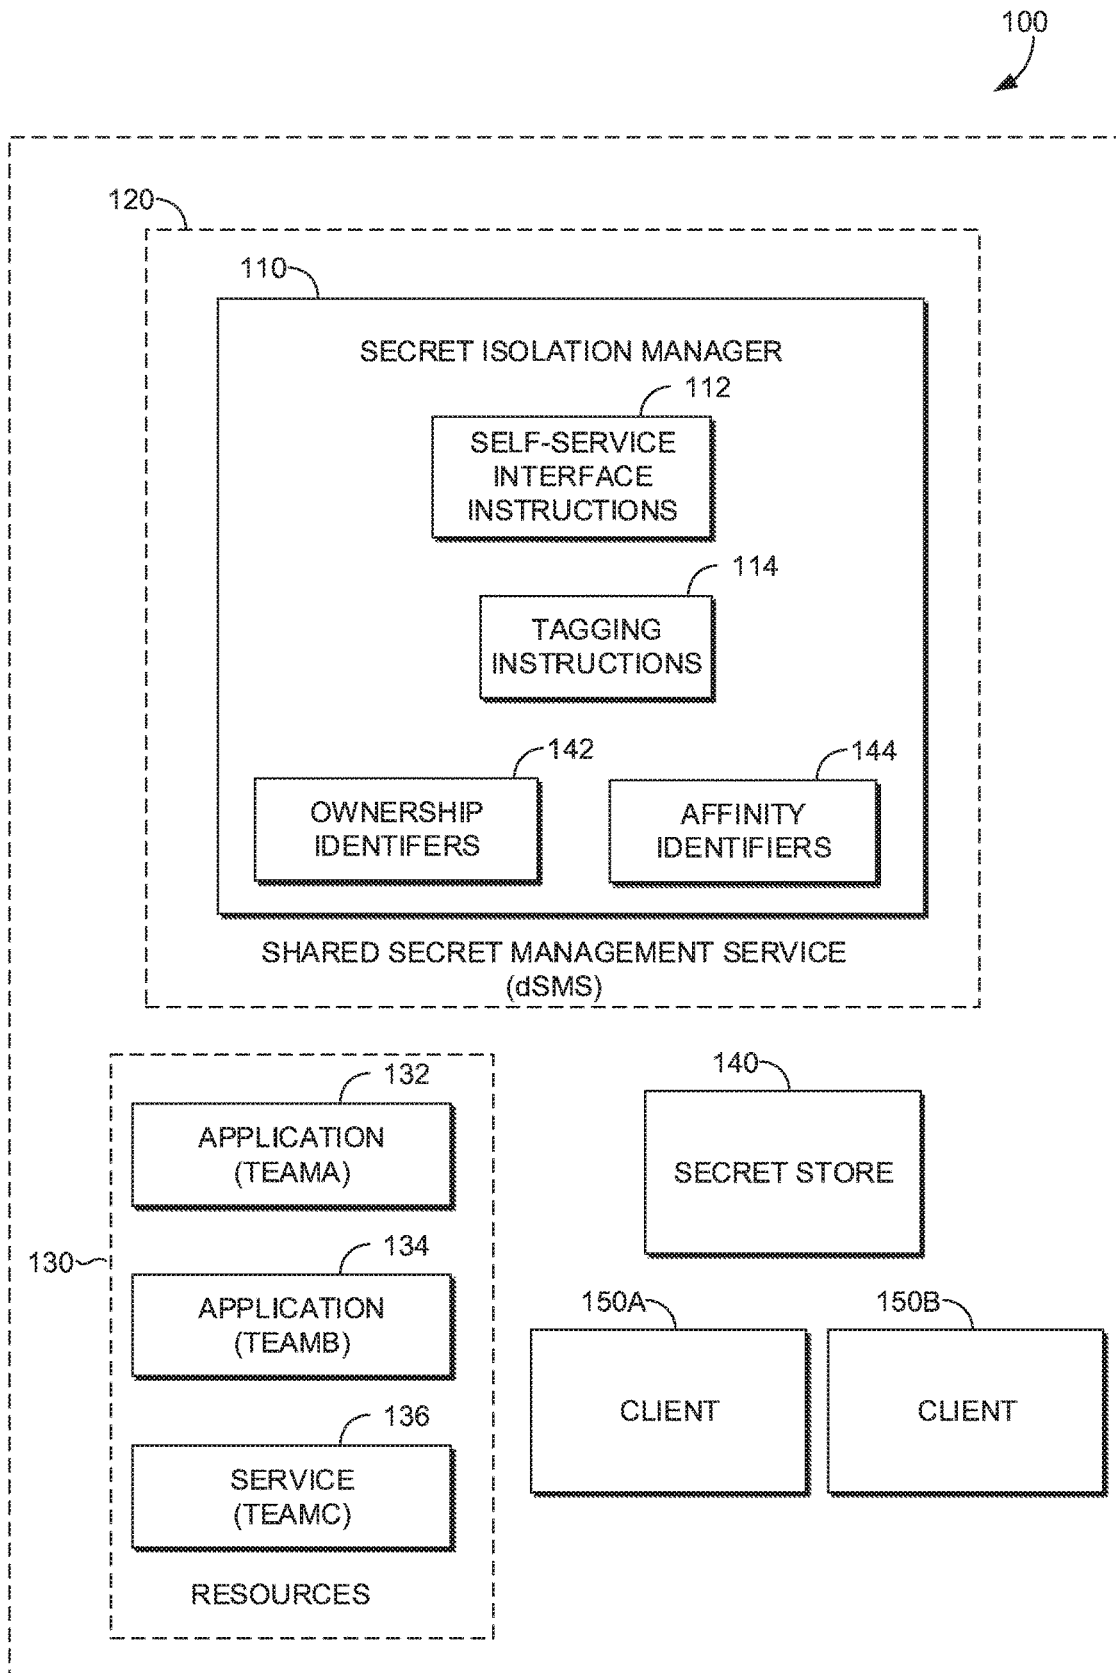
100

120

110

SECRET ISOLATION MANAGER

112

SELF-SERVICE INTERFACE INSTRUCTIONS

114

TAGGING INSTRUCTIONS

142

OWNERSHIP IDENTIFERS

144

AFFINITY IDENTIFIERS

SHARED SECRET MANAGEMENT SERVICE (dSMS)

132

APPLICATION (TEAMA)

134

APPLICATION (TEAMB)

136

SERVICE (TEAMC)

RESOURCES

130

140

SECRET STORE

150A

CLIENT

150B

CLIENT